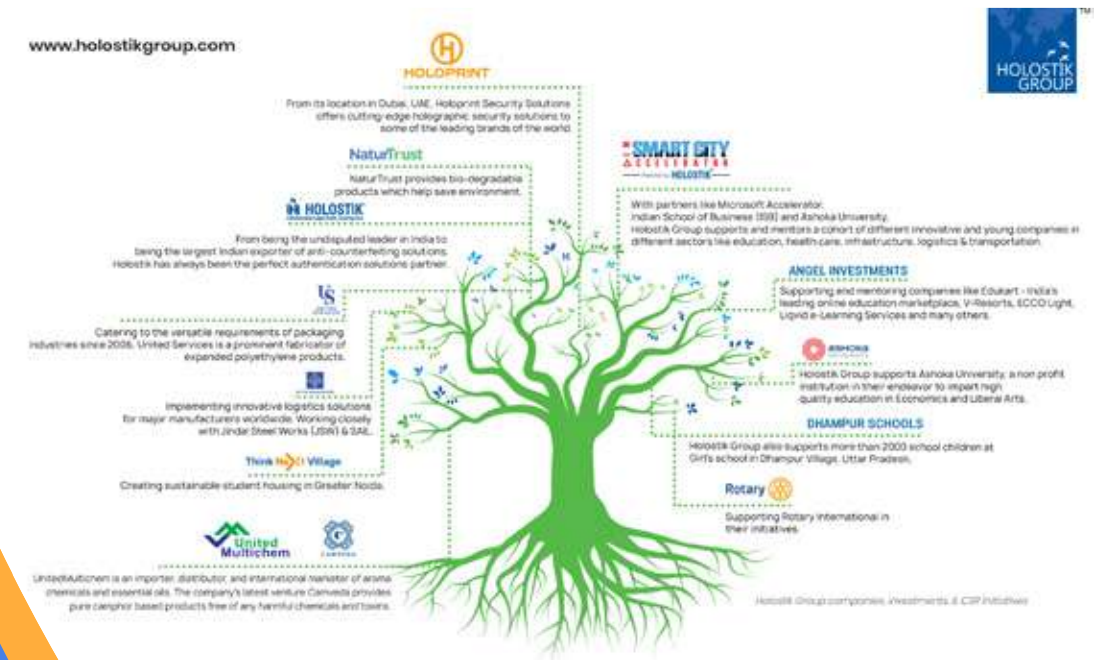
www.holostikgroup.com

HOLOPRINT

From its location in Dubai, UAE, Holoprint Security Solutions offers cutting-edge holographic security solutions to some of the leading brands of the world.

NaturTrust

NaturTrust provides bio-degradable products which help save environment.

HOLOSTIK

From being the undisputed leader in India to being the largest Indian exporter of anti-counterfeiting solutions, Holostik has always been the perfect authentication solutions partner.

US

Catering to the versatile requirements of packaging industries since 2006, United Services is a prominent fabricator of expanded polyethylene products.

Implementing innovative logistics solutions for major manufacturers worldwide. Working closely with Jindal Steel Works (JSW) & SAIL.

Think Next Village

Creating sustainable student housing in Greater Noida.

United Multichem

CAMVEDA

UnitedMultichem is an importer, distributor, and international marketer of aroma chemicals and essential oils. The company's latest venture Camveda provides pure camphor based products free of any harmful chemicals and toxins.

HOLOSTIK GROUP

TM

SMART CITY ACCELERATOR

With partners like Microsoft Accelerator, Indian School of Business (ISB) and Ashoka University, Holostik Group supports and mentors a cohort of different innovative and young companies in different sectors like education, health care, infrastructure, logistics & transportation.

ANGEL INVESTMENTS

Supporting and mentoring companies like Edukart - India's leading online education marketplace, V-Resorts, ECCO Light, Liqvid e-Learning Services and many others.

ASHOKA

Holostik Group supports Ashoka University, a non profit institution in their endeavor to impart high quality education in Economics and Liberal Arts.

DHAMPUR SCHOOLS

Holostik Group also supports more than 2000 school children at Girl's school in Dhampur Village, Uttar Pradesh.

Rotary

Supporting Rotary International in their initiatives.

Holostik Group companies, investments & CSR initiatives